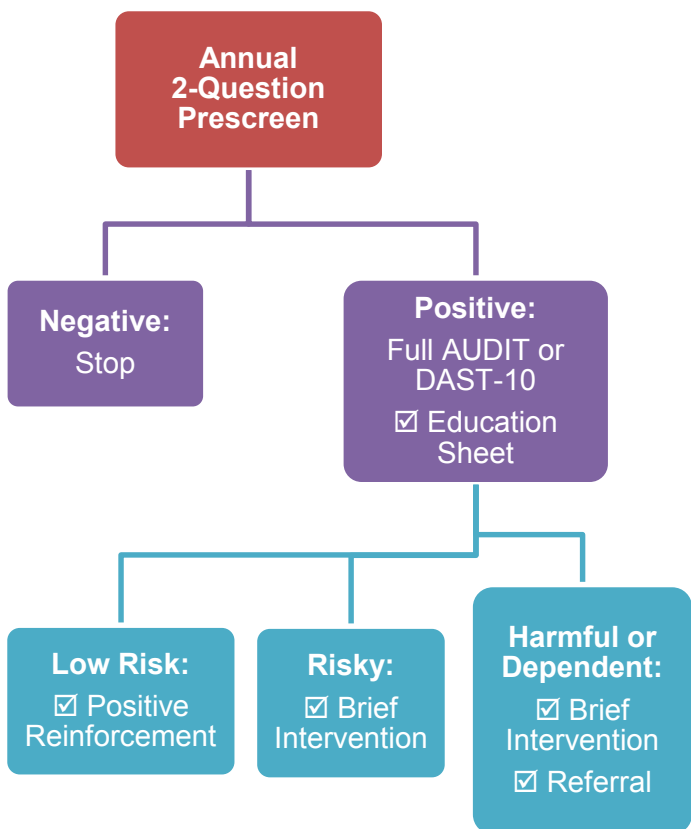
Annual
2-Question
Prescreen

Negative:
Stop

Positive:
Full AUDIT or DAST-10
☑ Education Sheet

Low Risk:
☑ Positive Reinforcement

Risky:
☑ Brief Intervention

Harmful or Dependent:
☑ Brief Intervention
☑ Referral